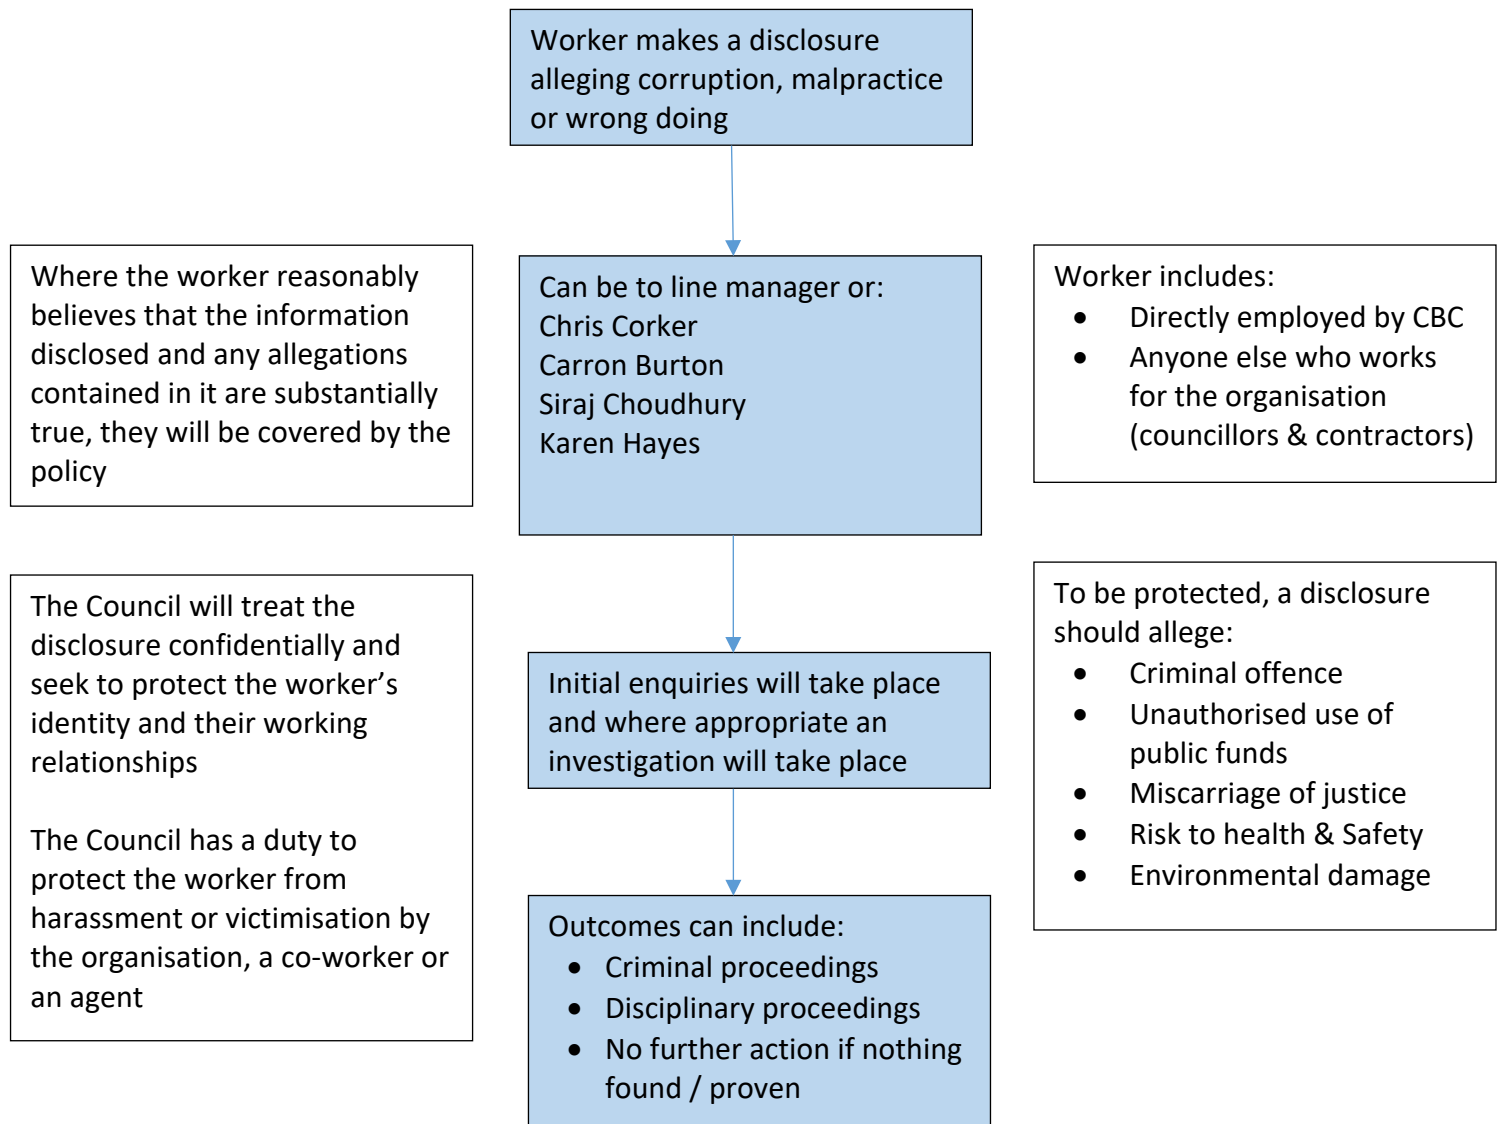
Worker makes a disclosure alleging corruption, malpractice or wrong doing

Where the worker reasonably believes that the information disclosed and any allegations contained in it are substantially true, they will be covered by the policy

Can be to line manager or:
Chris Corker
Carron Burton
Siraj Choudhury
Karen Hayes

Worker includes:
- Directly employed by CBC
- Anyone else who works for the organisation (councillors & contractors)

The Council will treat the disclosure confidentially and seek to protect the worker's identity and their working relationships

The Council has a duty to protect the worker from harassment or victimisation by the organisation, a co-worker or an agent

Initial enquiries will take place and where appropriate an investigation will take place

To be protected, a disclosure should allege:
- Criminal offence
- Unauthorised use of public funds
- Miscarriage of justice
- Risk to health & Safety
- Environmental damage

Outcomes can include:
- Criminal proceedings
- Disciplinary proceedings
- No further action if nothing found / proven